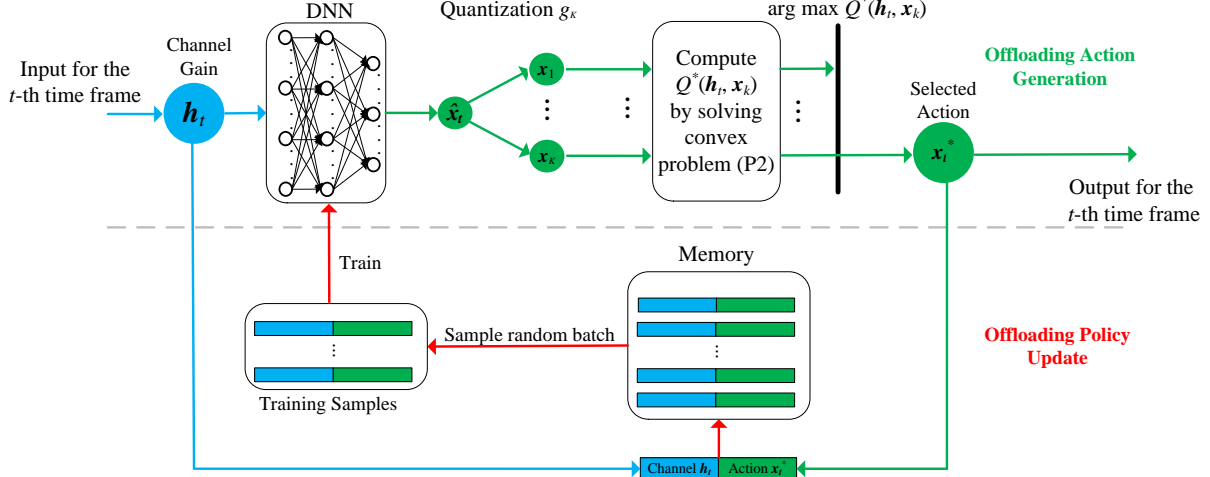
DNN

Quantization $g_K$

arg max $Q^*(\boldsymbol{h}_t, \boldsymbol{x}_k)$

Offloading Action Generation

Input for the $t$-th time frame

Channel Gain

$\boldsymbol{h}_t$

$\hat{x}_t$

$\boldsymbol{x}_1$

⋮

$\boldsymbol{x}_K$

⋮

Compute $Q^*(\boldsymbol{h}_t, \boldsymbol{x}_k)$ by solving convex problem (P2)

⋮

Selected Action

$\boldsymbol{x}_t^*$

Output for the $t$-th time frame

Train

Memory

Sample random batch

⋮

⋮

Training Samples

Offloading Policy Update

Channel $\boldsymbol{h}_t$

Action $\boldsymbol{x}_t^*$